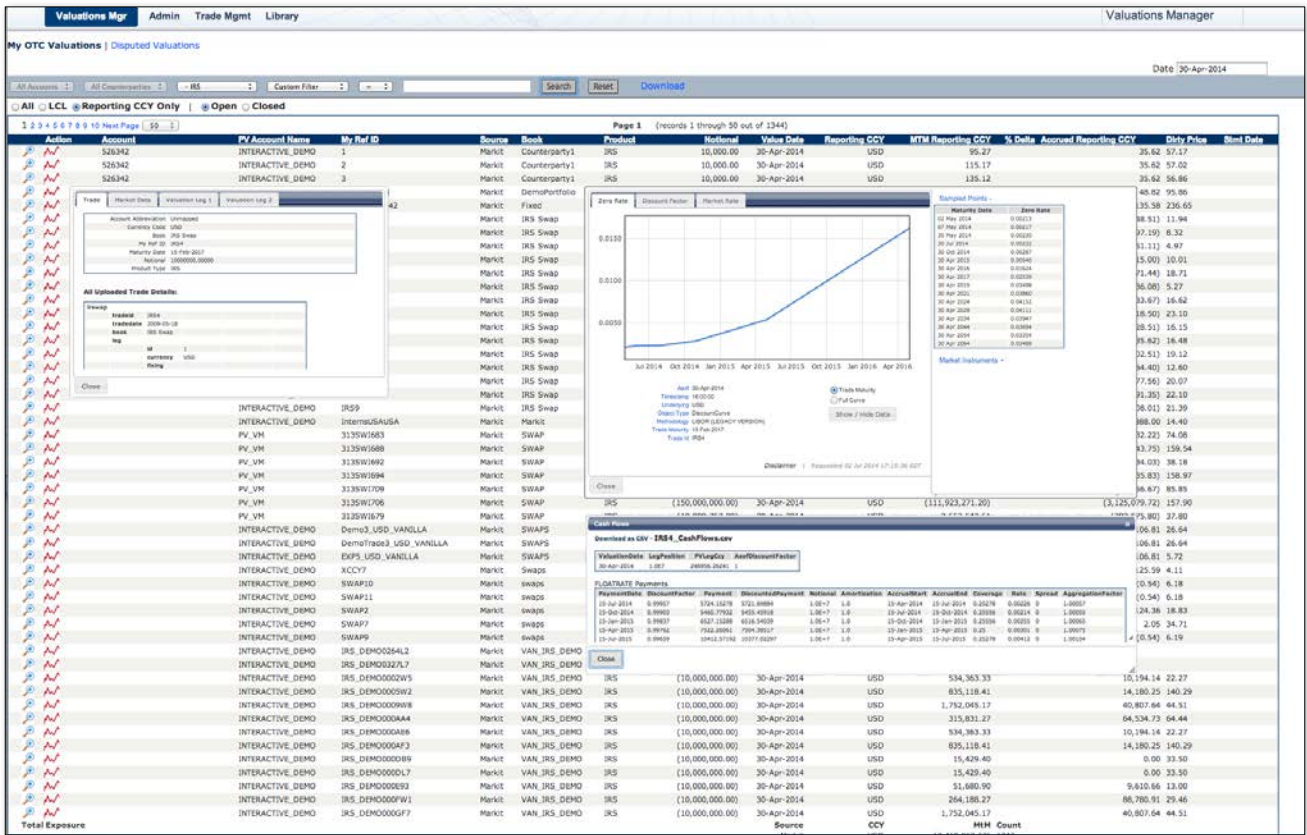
Valuations Mgr   Admin   Trade Mgmt   Library   Valuations Manager

My OTC Valuations | Disputed Valuations

Date 30-Apr-2014

All Accounts   All Counterparties   - IRS   Custom Filter   =   Search   Reset   Download

All   LCL   Reporting CCY Only   |   Open   Closed

1 2 3 4 5 6 7 8 9 10 Next Page 50   Page 1   (records 1 through 50 out of 1344)

| Action | Account | PV Account Name | My Ref ID | Source | Book | Product | Notional | Value Date | Reporting CCY | MTM Reporting CCY | % Delta | Accrued Reporting CCY | Dirty Price | Stml Date |
|---|---|---|---|---|---|---|---|---|---|---|---|---|---|---|
| | 526342 | INTERACTIVE_DEMO | 1 | Markit | Counterparty1 | IRS | 10,000.00 | 30-Apr-2014 | USD | 95.27 | | 35.62 | 57.17 | |
| | 526342 | INTERACTIVE_DEMO | 2 | Markit | Counterparty1 | IRS | 10,000.00 | 30-Apr-2014 | USD | 115.17 | | 35.62 | 57.02 | |
| | 526342 | INTERACTIVE_DEMO | 3 | Markit | Counterparty1 | IRS | 10,000.00 | 30-Apr-2014 | USD | 135.12 | | 35.62 | 56.86 | |
| | | | | Markit | DemoPortfolio | | | | | | | 48.82 | 95.86 | |
| | | | 42 | Markit | Fixed | | | | | | | 35.58 | 236.65 | |
| | | | | Markit | IRS Swap | | | | | | | 38.51) | 11.94 | |
| | | | | Markit | IRS Swap | | | | | | | 37.19) | 8.32 | |
| | | | | Markit | IRS Swap | | | | | | | 51.11) | 4.97 | |
| | | | | Markit | IRS Swap | | | | | | | 15.00) | 10.01 | |
| | | | | Markit | IRS Swap | | | | | | | 71.44) | 18.71 | |
| | | | | Markit | IRS Swap | | | | | | | 36.08) | 5.27 | |
| | | | | Markit | IRS Swap | | | | | | | 33.67) | 16.62 | |
| | | | | Markit | IRS Swap | | | | | | | 18.50) | 23.10 | |
| | | | | Markit | IRS Swap | | | | | | | 38.51) | 16.15 | |
| | | | | Markit | IRS Swap | | | | | | | 35.62) | 16.48 | |
| | | | | Markit | IRS Swap | | | | | | | 32.51) | 19.12 | |
| | | | | Markit | IRS Swap | | | | | | | 34.40) | 12.60 | |
| | | | | Markit | IRS Swap | | | | | | | 77.56) | 20.07 | |
| | | | | Markit | IRS Swap | | | | | | | 91.35) | 22.10 | |
| | | INTERACTIVE_DEMO | IRS9 | Markit | IRS Swap | | | | | | | 06.01) | 21.39 | |
| | | INTERACTIVE_DEMO | InternsUSAUSA | Markit | Markit | | | | | | | 388.00 | 14.40 | |
| | | PV_VM | 313SW1683 | Markit | SWAP | | | | | | | 32.22) | 74.08 | |
| | | PV_VM | 313SW1688 | Markit | SWAP | | | | | | | 43.75) | 159.54 | |
| | | PV_VM | 313SW1692 | Markit | SWAP | | | | | | | 34.03) | 38.18 | |
| | | PV_VM | 313SW1694 | Markit | SWAP | | | | | | | 35.83) | 158.97 | |
| | | PV_VM | 313SW1709 | Markit | SWAP | | | | | | | 36.67) | 85.85 | |
| | | PV_VM | 313SW1706 | Markit | SWAP | IRS | (150,000,000.00) | 30-Apr-2014 | USD | (111,923,271.20) | | (3,125,079.62) | 157.90 | |
| | | PV_VM | 313SW1679 | Markit | SWAP | | | | | | | 75.80) | 37.80 | |
| | | INTERACTIVE_DEMO | Demo3_USD_VANILLA | Markit | SWAPS | | | | | | | 106.81 | 26.64 | |
| | | INTERACTIVE_DEMO | DemoTrade3_USD_VANILLA | Markit | SWAPS | | | | | | | 106.81 | 26.64 | |
| | | INTERACTIVE_DEMO | EXP5_USD_VANILLA | Markit | SWAPS | | | | | | | 106.81 | 5.72 | |
| | | INTERACTIVE_DEMO | XCCY7 | Markit | Swaps | | | | | | | 125.59 | 4.11 | |
| | | INTERACTIVE_DEMO | SWAP10 | Markit | swaps | | | | | | | (0.54) | 6.18 | |
| | | INTERACTIVE_DEMO | SWAP11 | Markit | swaps | | | | | | | (0.54) | 6.18 | |
| | | INTERACTIVE_DEMO | SWAP2 | Markit | swaps | | | | | | | 124.36 | 18.83 | |
| | | INTERACTIVE_DEMO | SWAP7 | Markit | swaps | | | | | | | 2.05 | 34.71 | |
| | | INTERACTIVE_DEMO | SWAP9 | Markit | swaps | | | | | | | (0.54) | 6.19 | |
| | | INTERACTIVE_DEMO | IRS_DEMO0264L2 | Markit | VAN_IRS_DEMO | | | | | | | | | |
| | | INTERACTIVE_DEMO | IRS_DEMO0327L7 | Markit | VAN_IRS_DEMO | | | | | | | | | |
| | | INTERACTIVE_DEMO | IRS_DEMO0002W5 | Markit | VAN_IRS_DEMO | IRS | (10,000,000.00) | 30-Apr-2014 | USD | 534,363.33 | | 10,194.14 | 22.27 | |
| | | INTERACTIVE_DEMO | IRS_DEMO000SW2 | Markit | VAN_IRS_DEMO | IRS | (10,000,000.00) | 30-Apr-2014 | USD | 835,118.41 | | 14,180.25 | 140.29 | |
| | | INTERACTIVE_DEMO | IRS_DEMO0009W8 | Markit | VAN_IRS_DEMO | IRS | (10,000,000.00) | 30-Apr-2014 | USD | 1,752,045.17 | | 40,807.64 | 44.51 | |
| | | INTERACTIVE_DEMO | IRS_DEMO000AA4 | Markit | VAN_IRS_DEMO | IRS | (10,000,000.00) | 30-Apr-2014 | USD | 315,831.27 | | 64,534.73 | 64.44 | |
| | | INTERACTIVE_DEMO | IRS_DEMO000AB6 | Markit | VAN_IRS_DEMO | IRS | (10,000,000.00) | 30-Apr-2014 | USD | 534,363.33 | | 10,194.14 | 22.27 | |
| | | INTERACTIVE_DEMO | IRS_DEMO000AF3 | Markit | VAN_IRS_DEMO | IRS | (10,000,000.00) | 30-Apr-2014 | USD | 835,118.41 | | 14,180.25 | 140.29 | |
| | | INTERACTIVE_DEMO | IRS_DEMO000DB9 | Markit | VAN_IRS_DEMO | IRS | (10,000,000.00) | 30-Apr-2014 | USD | 15,429.40 | | 0.00 | 33.50 | |
| | | INTERACTIVE_DEMO | IRS_DEMO000DL7 | Markit | VAN_IRS_DEMO | IRS | (10,000,000.00) | 30-Apr-2014 | USD | 15,429.40 | | 0.00 | 33.50 | |
| | | INTERACTIVE_DEMO | IRS_DEMO000E93 | Markit | VAN_IRS_DEMO | IRS | (10,000,000.00) | 30-Apr-2014 | USD | 51,680.90 | | 9,610.66 | 13.00 | |
| | | INTERACTIVE_DEMO | IRS_DEMO000FW1 | Markit | VAN_IRS_DEMO | IRS | (10,000,000.00) | 30-Apr-2014 | USD | 264,188.27 | | 86,780.91 | 29.46 | |
| | | INTERACTIVE_DEMO | IRS_DEMO000GF7 | Markit | VAN_IRS_DEMO | IRS | (10,000,000.00) | 30-Apr-2014 | USD | 1,752,045.17 | | 40,807.64 | 44.51 | |

Total Exposure   Source   CCY   MtM   Count

Trade   Market Data   Valuation Leg 1   Valuation Leg 2

Account Abbreviation Unmapped
Currency Code USD
Book IRS Swap
My Ref ID IRS4
Maturity Date 15-Feb-2017
Notional 10000000.00000
Product Type IRS

All Uploaded Trade Details:

Swap
tradeid IRS4
tradedate 2009-05-18
book IRS Swap
leg
id 1
currency USD
fixing

Close

Zero Rate   Discount Factor   Market Rate

0.0150
0.0100
0.0050

Jul 2014   Oct 2014   Jan 2015   Apr 2015   Jul 2015   Oct 2015   Jan 2016   Apr 2016

Asof 30-Apr-2014
Timestamp 18:00:00
Underlying USD
Object Type DiscountCurve
Methodology LIBOR (LEGACY VERSION)
Trade Maturity 15-Feb-2017
Trade Id IRS4

Trade Maturity
Full Curve
Show / Hide Data

Disclaimer | Requested 02 Jul 2014 17:15:36 GST

Close

Sampled Points -

| Maturity Date | Zero Rate |
|---|---|
| 02 May 2014 | 0.00213 |
| 07 May 2014 | 0.00217 |
| 20 May 2014 | 0.00220 |
| 30 Jul 2014 | 0.00233 |
| 30 Oct 2014 | 0.00267 |
| 30 Apr 2015 | 0.00540 |
| 30 Apr 2016 | 0.01624 |
| 30 Apr 2017 | 0.02039 |
| 30 Apr 2019 | 0.03486 |
| 30 Apr 2021 | 0.03860 |
| 30 Apr 2024 | 0.04132 |
| 30 Apr 2029 | 0.04111 |
| 30 Apr 2034 | 0.03947 |
| 30 Apr 2044 | 0.03694 |
| 30 Apr 2054 | 0.03259 |
| 30 Apr 2064 | 0.03469 |

Market Instruments -

Cash Flows

Download as CSV - IRS4_CashFlows.csv

| ValuationDate | LegPosition | PVLegCcy | AsofDiscountFactor |
|---|---|---|---|
| 30-Apr-2014 | 1.007 | 246956.26241 | 1 |

FLOATRATE Payments

| PaymentDate | DiscountFactor | Payment | DiscountedPayment | Notional | Amortization | AccrualStart | AccrualEnd | Coverage | Rate | Spread | AggregationFactor |
|---|---|---|---|---|---|---|---|---|---|---|---|
| 15-Jul-2014 | 0.99957 | 5724.15278 | 5721.89884 | 1.0E+7 | 1.0 | 15-Apr-2014 | 15-Jul-2014 | 0.25278 | 0.00226 | 0 | 1.00057 |
| 15-Oct-2014 | 0.99903 | 5460.77932 | 5455.45918 | 1.0E+7 | 1.0 | 15-Jul-2014 | 15-Oct-2014 | 0.25556 | 0.00214 | 0 | 1.00055 |
| 15-Jan-2015 | 0.99837 | 6527.15288 | 6516.54039 | 1.0E+7 | 1.0 | 15-Oct-2014 | 15-Jan-2015 | 0.25556 | 0.00255 | 0 | 1.00065 |
| 15-Apr-2015 | 0.99766 | 7522.86061 | 7504.39517 | 1.0E+7 | 1.0 | 15-Jan-2015 | 15-Apr-2015 | 0.25 | 0.00301 | 0 | 1.00075 |
| 15-Jul-2015 | 0.99659 | 10412.57192 | 10377.02297 | 1.0E+7 | 1.0 | 15-Apr-2015 | 15-Jul-2015 | 0.25278 | 0.00412 | 0 | 1.00104 |

Close